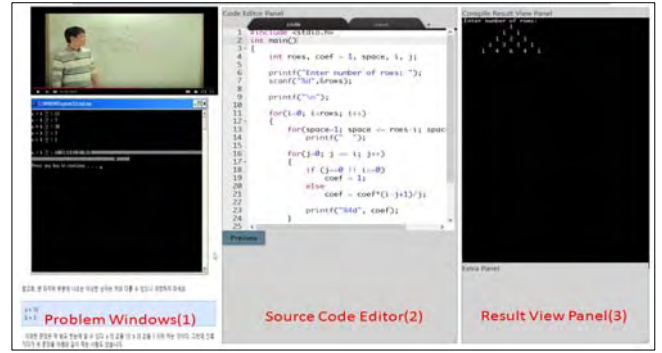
Code Editor Panel

Compile Result View Panel

Enter number of rows:

```
1  #include <stdio.h>
2  int main()
3  {
4      int rows, coef = 1, space, i, j;
5
6      printf("Enter number of rows: ");
7      scanf("%d",&rows);
8
9      printf("\n");
10
11     for(i=0; i<rows; i++)
12     {
13         for(space=1; space <= rows-i; spac
14             printf("  ");
15
16         for(j=0; j <= i; j++)
17         {
18             if (j==0 || i==0)
19                 coef = 1;
20             else
21                 coef = coef*(i-j+1)/j;
22
23             printf("%4d", coef);
24         }
```

Preview

Extra Panel

Problem Windows(1)

Source Code Editor(2)

Result View Panel(3)